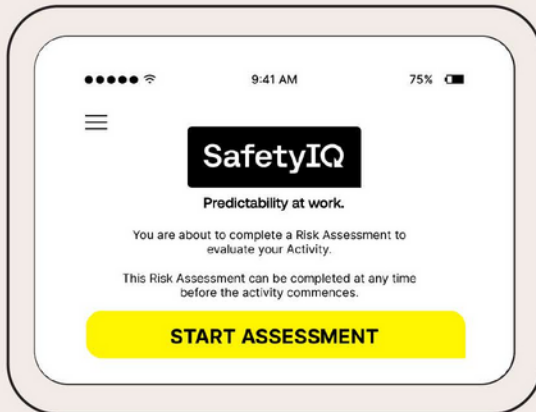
9:41 AM

75%

SafetyIQ

Predictability at work.

You are about to complete a Risk Assessment to evaluate your Activity.

This Risk Assessment can be completed at any time before the activity commences.

START ASSESSMENT